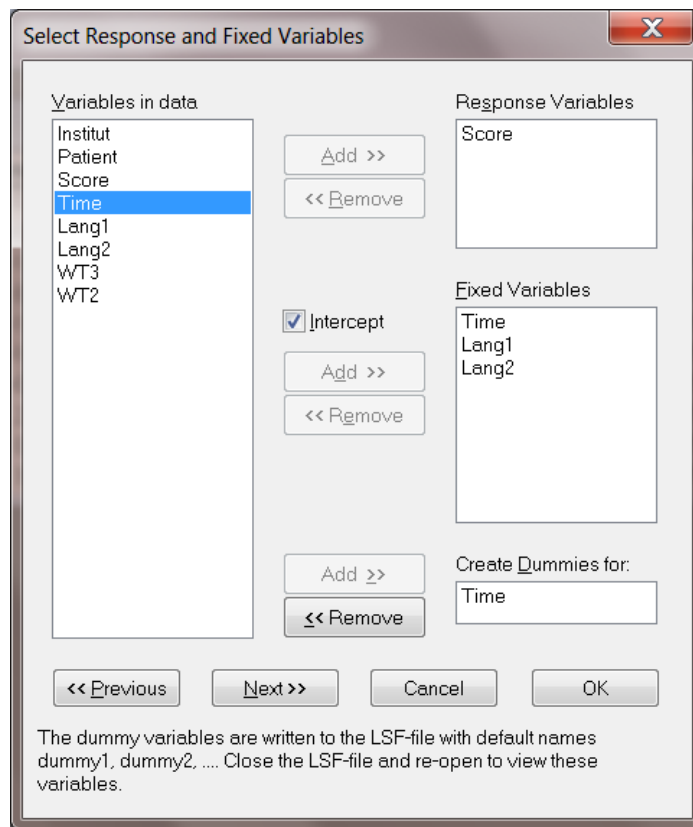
Select Response and Fixed Variables

X

Variables in data
Institut
Patient
Score
Time
Lang1
Lang2
WT3
WT2

Add >>
<< Remove

Intercept

Add >>
<< Remove

Add >>
<< Remove

Response Variables
Score

Fixed Variables
Time
Lang1
Lang2

Create Dummies for:
Time

<< Previous
Next >>
Cancel
OK

The dummy variables are written to the LSF-file with default names dummy1, dummy2, .... Close the LSF-file and re-open to view these variables.